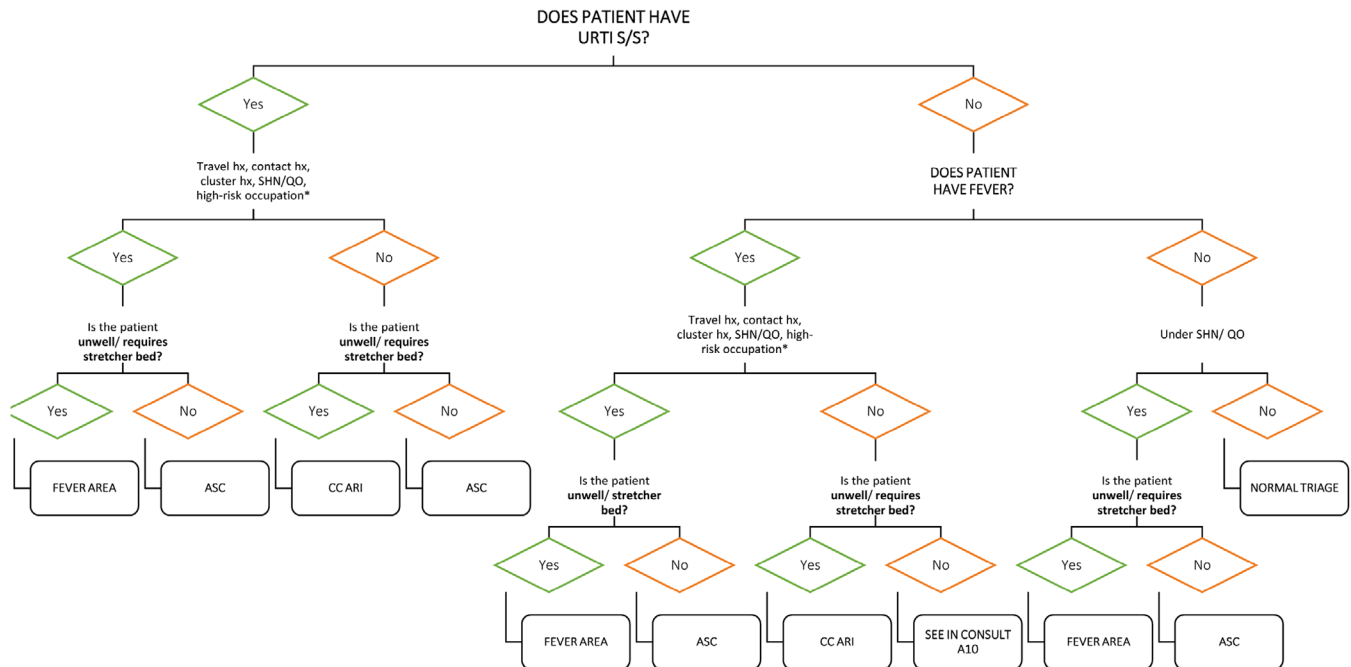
DOES PATIENT HAVE URTI S/S?

Yes

Travel hx, contact hx, cluster hx, SHN/QO, high-risk occupation*

Yes

Is the patient **unwell/ requires stretcher bed?**

Yes

FEVER AREA

No

ASC

No

Is the patient **unwell/ requires stretcher bed?**

Yes

CC ARI

No

ASC

No

DOES PATIENT HAVE FEVER?

Yes

Travel hx, contact hx, cluster hx, SHN/QO, high-risk occupation*

Yes

Is the patient **unwell/ stretcher bed?**

Yes

FEVER AREA

No

ASC

No

Is the patient **unwell/ requires stretcher bed?**

Yes

CC ARI

No

SEE IN CONSULT A10

No

Under SHN/ QO

Yes

Is the patient **unwell/ requires stretcher bed?**

Yes

FEVER AREA

No

ASC

No

NORMAL TRIAGE